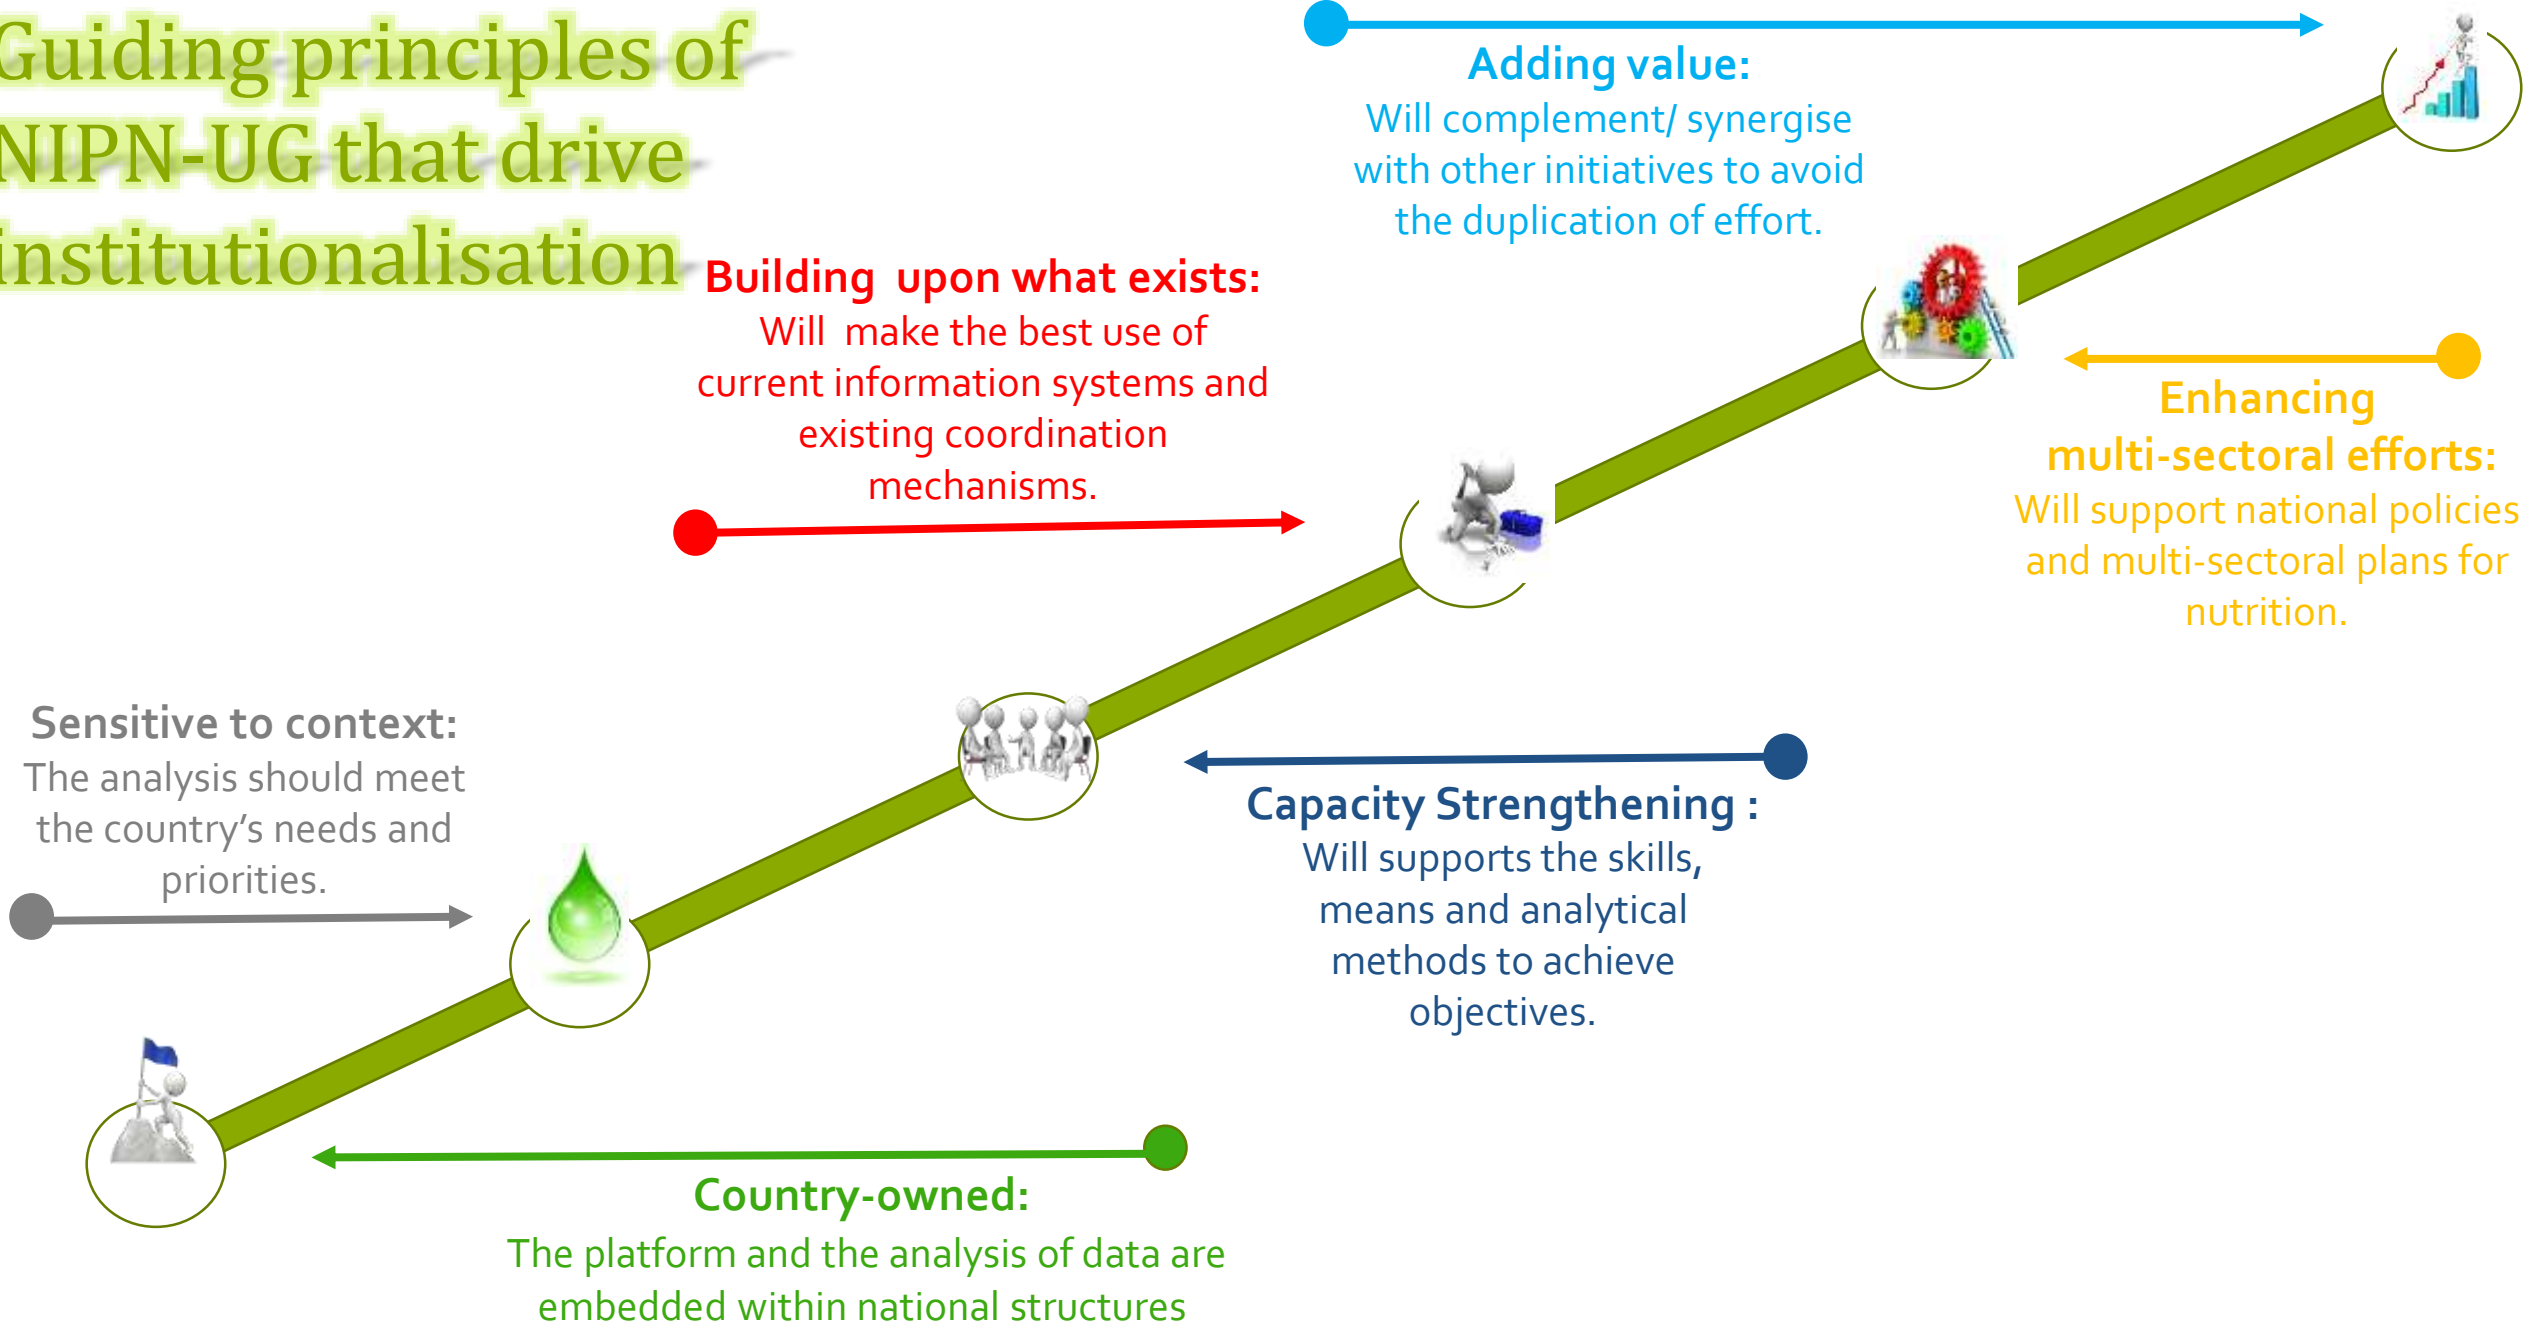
Guiding principles of NIPN-UG that drive institutionalisation

Adding value:
Will complement/ synergise with other initiatives to avoid the duplication of effort.

Building upon what exists:
Will make the best use of current information systems and existing coordination mechanisms.

Enhancing multi-sectoral efforts:
Will support national policies and multi-sectoral plans for nutrition.

Sensitive to context:
The analysis should meet the country's needs and priorities.

Capacity Strengthening :
Will supports the skills, means and analytical methods to achieve objectives.

Country-owned:
The platform and the analysis of data are embedded within national structures